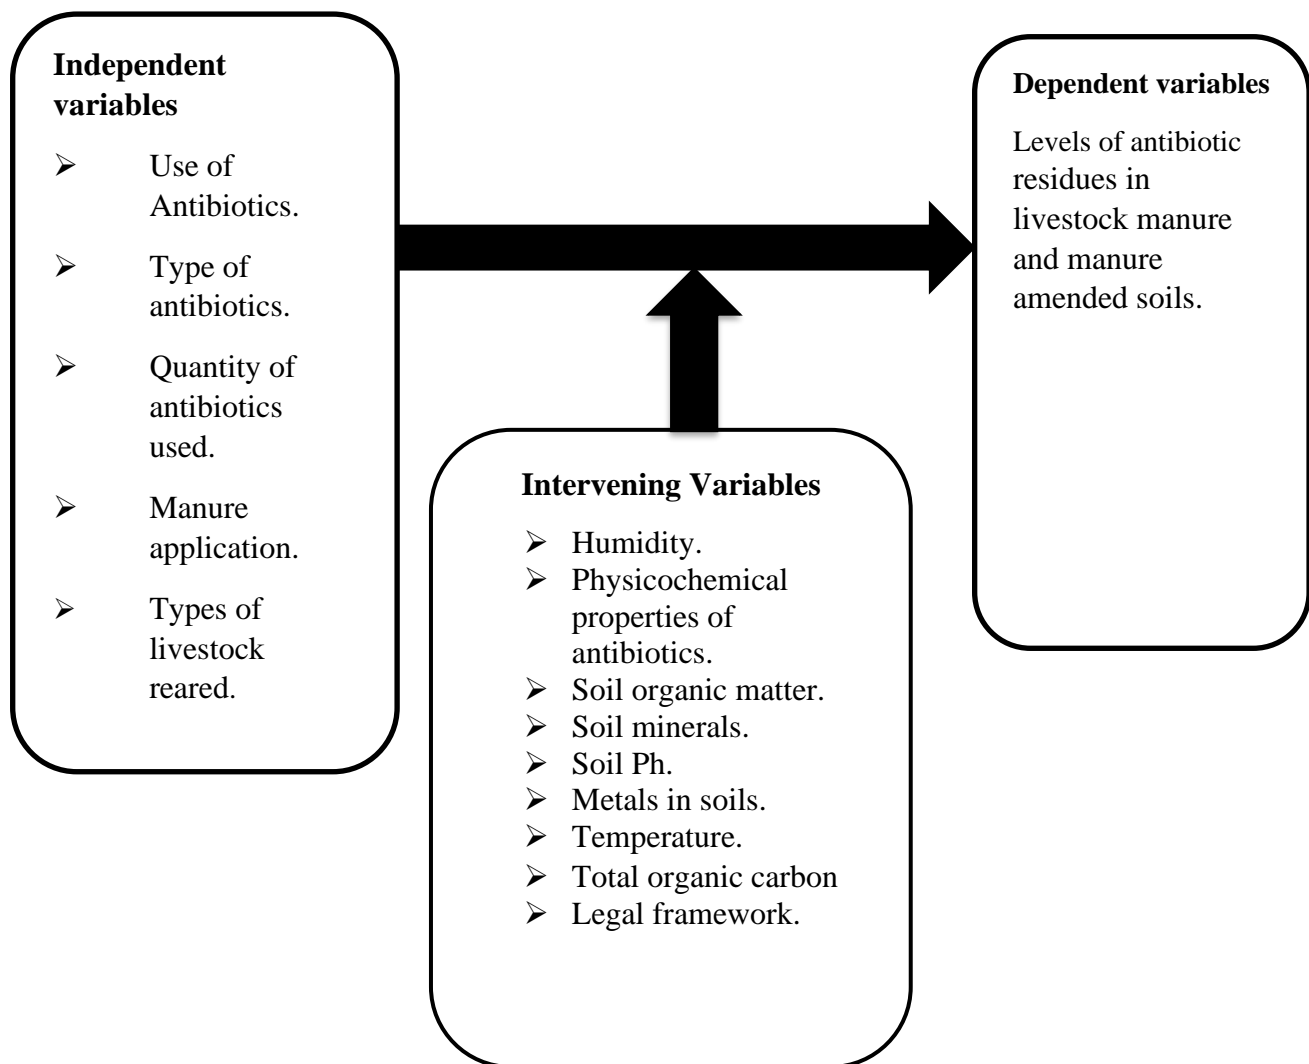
**Independent variables**

- Use of Antibiotics.
- Type of antibiotics.
- Quantity of antibiotics used.
- Manure application.
- Types of livestock reared.

**Dependent variables**

Levels of antibiotic residues in livestock manure and manure amended soils.

**Intervening Variables**

- Humidity.
- Physicochemical properties of antibiotics.
- Soil organic matter.
- Soil minerals.
- Soil Ph.
- Metals in soils.
- Temperature.
- Total organic carbon
- Legal framework.